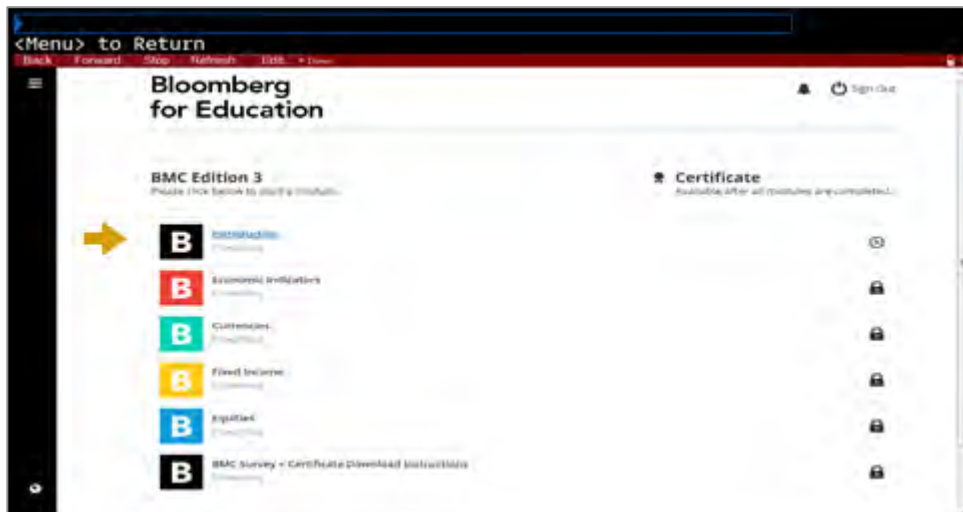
<Menu> to Return

Back Forward Stop Refresh Edit

Bloomberg for Education

Sign Out

BMC Edition 3
Please click below to start a module.

Certificate
Available after all modules are completed.

B Introduction
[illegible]

B Economic Indicators
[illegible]

B Currencies
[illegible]

B Fixed Income
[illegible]

B Equities
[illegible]

B BMC Survey + Certificate Download Instructions
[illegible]